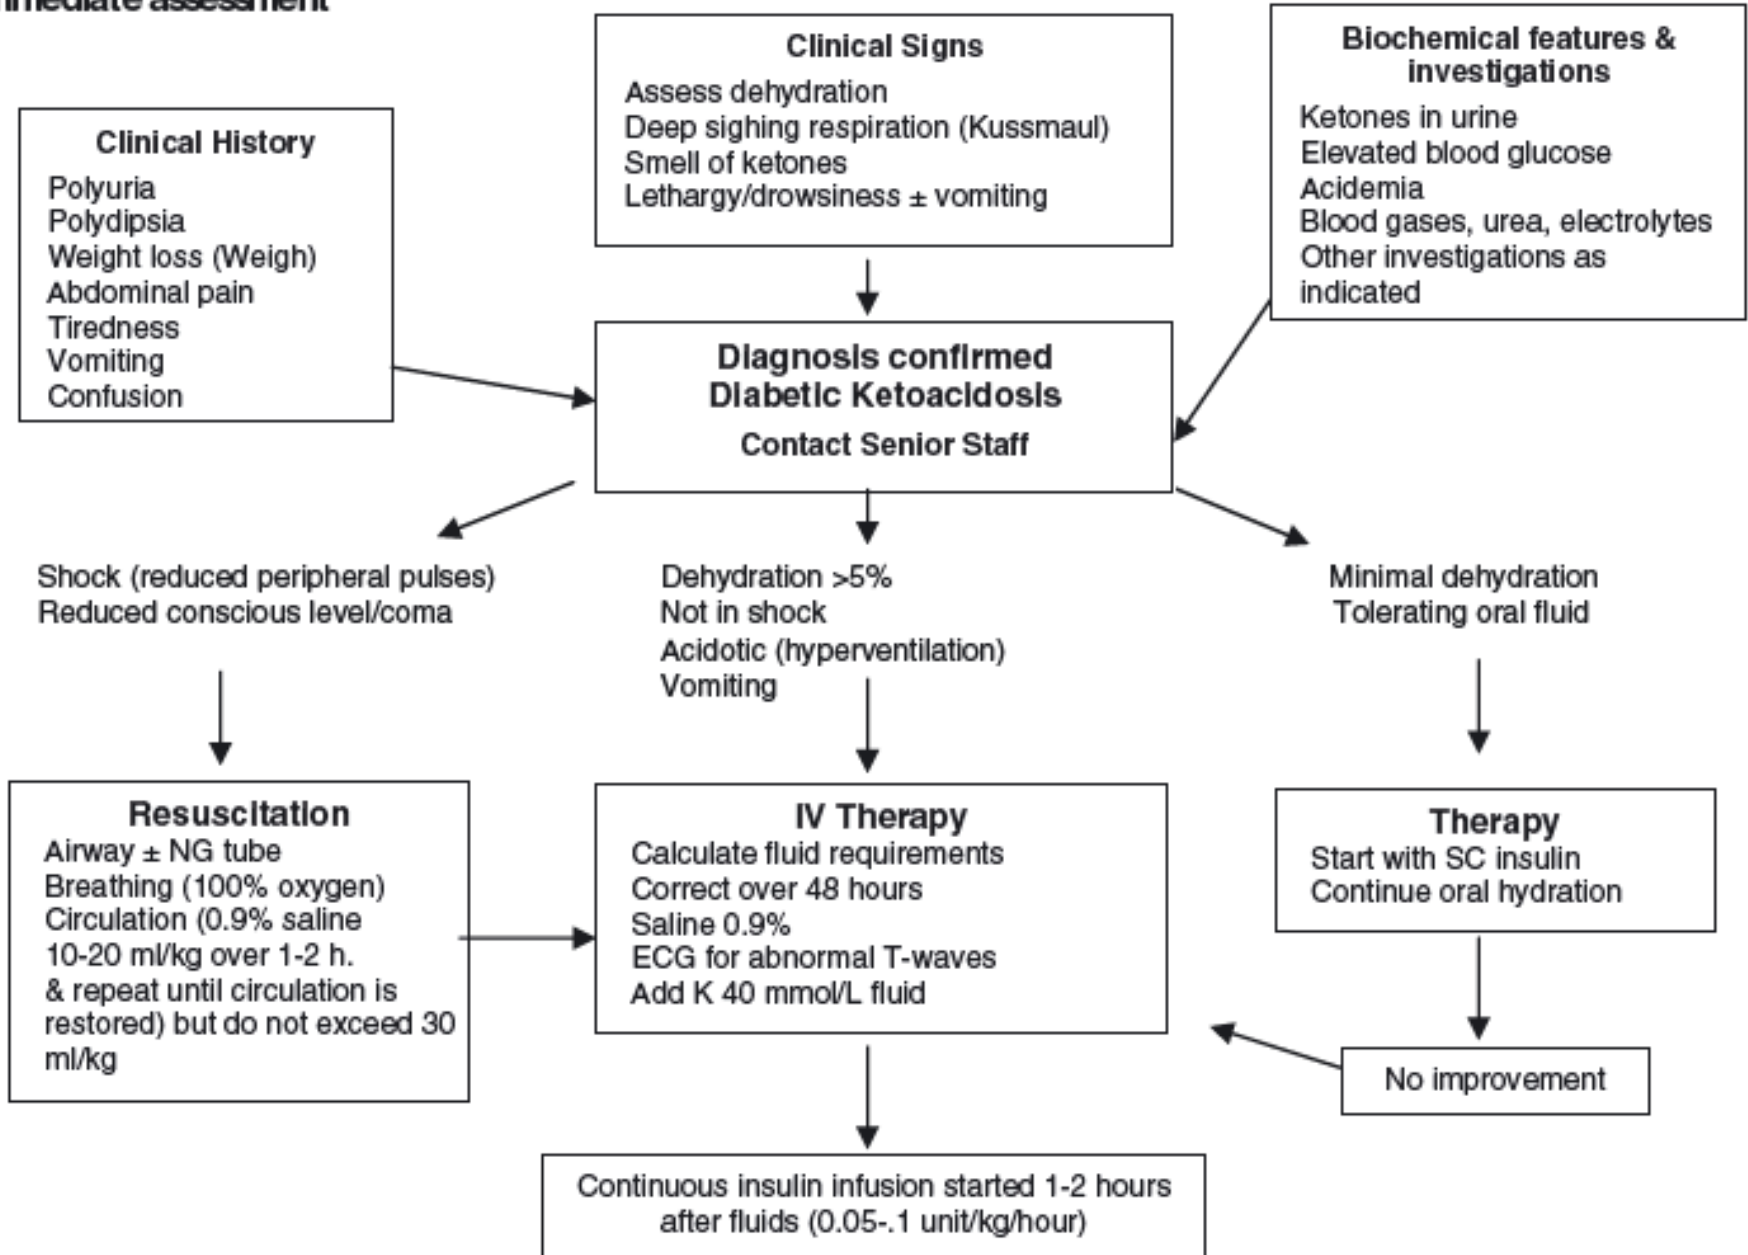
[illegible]mediate assessment

Clinical History
Polyuria
Polydipsia
Weight loss (Weigh)
Abdominal pain
Tiredness
Vomiting
Confusion

Clinical Signs
Assess dehydration
Deep sighing respiration (Kussmaul)
Smell of ketones
Lethargy/drowsiness ± vomiting

Biochemical features & investigations
Ketones in urine
Elevated blood glucose
Acidemia
Blood gases, urea, electrolytes
Other investigations as indicated

Diagnosis confirmed
Diabetic Ketoacidosis
Contact Senior Staff

Shock (reduced peripheral pulses)
Reduced conscious level/coma

Dehydration >5%
Not in shock
Acidotic (hyperventilation)
Vomiting

Minimal dehydration
Tolerating oral fluid

Resuscitation
Airway ± NG tube
Breathing (100% oxygen)
Circulation (0.9% saline 10-20 ml/kg over 1-2 h. & repeat until circulation is restored) but do not exceed 30 ml/kg

IV Therapy
Calculate fluid requirements
Correct over 48 hours
Saline 0.9%
ECG for abnormal T-waves
Add K 40 mmol/L fluid

Therapy
Start with SC insulin
Continue oral hydration

No improvement

Continuous insulin infusion started 1-2 hours after fluids (0.05-.1 unit/kg/hour)